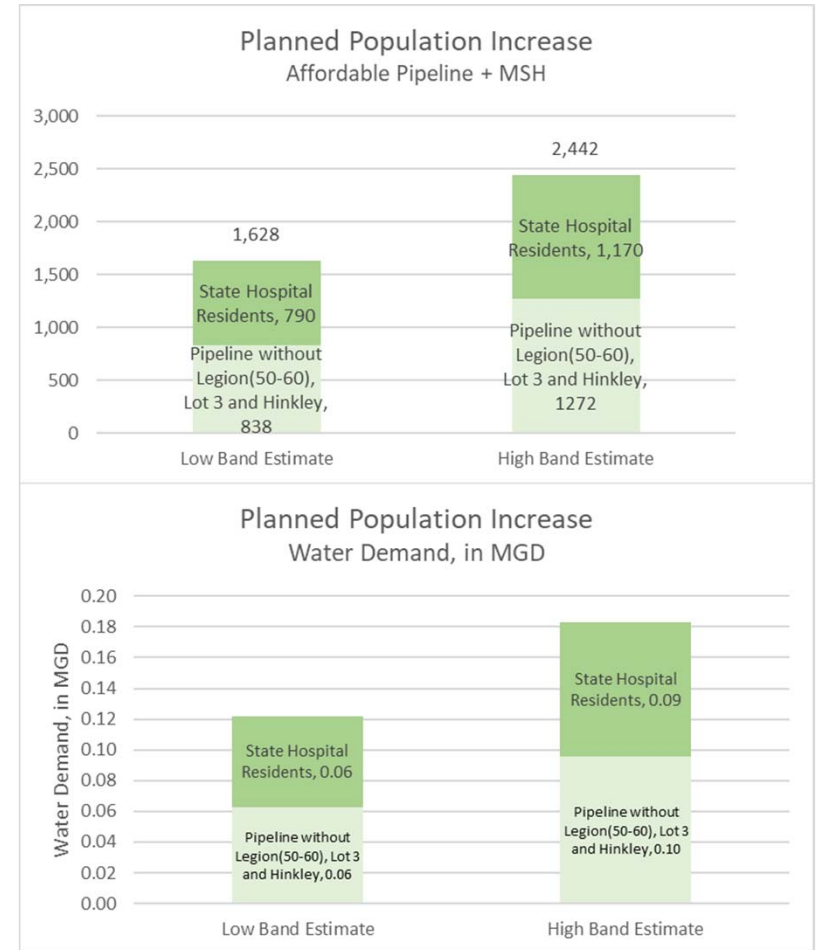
Planned Population Increase
Affordable Pipeline + MSH

3,000
2,500
2,000
1,500
1,000
500
0

2,442
1,628

State Hospital Residents, 1,170

State Hospital Residents, 790

Pipeline without Legion(50-60), Lot 3 and Hinkley, 838

Pipeline without Legion(50-60), Lot 3 and Hinkley, 1272

Low Band Estimate
High Band Estimate

Planned Population Increase
Water Demand, in MGD

Water Demand, in MGD

0.20
0.18
0.16
0.14
0.12
0.10
0.08
0.06
0.04
0.02
0.00

State Hospital Residents, 0.09

State Hospital Residents, 0.06

Pipeline without Legion(50-60), Lot 3 and Hinkley, 0.10

Pipeline without Legion(50-60), Lot 3 and Hinkley, 0.06

Low Band Estimate
High Band Estimate